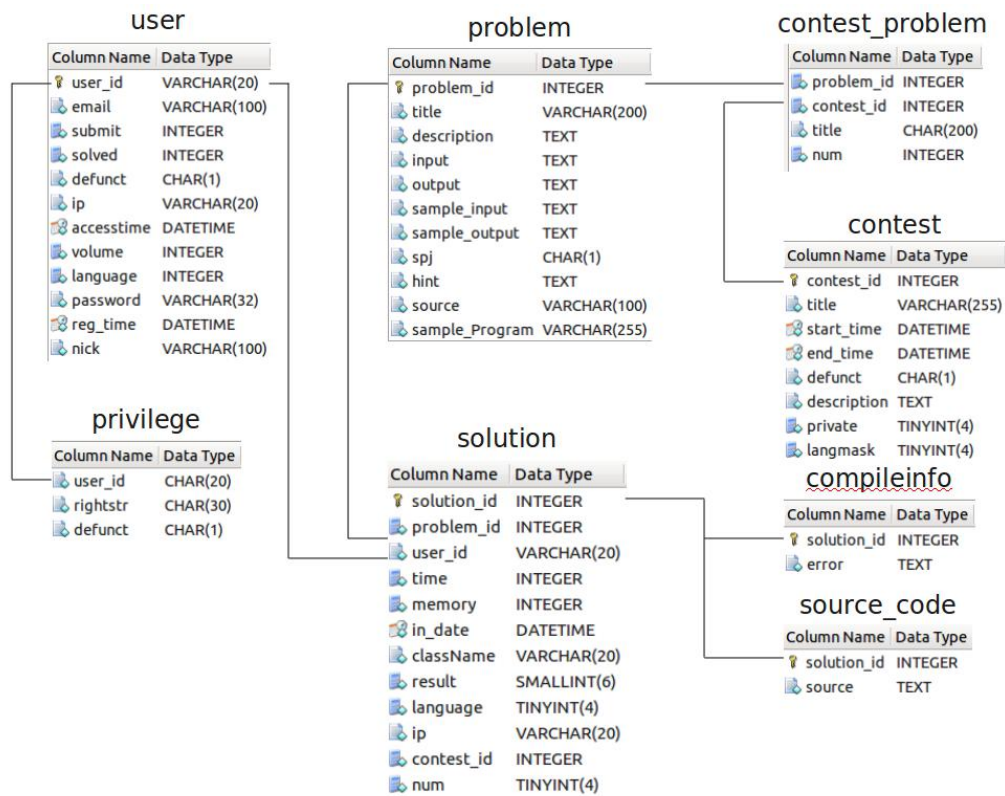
user

| Column Name | Data Type |
|---|---|
| user_id | VARCHAR(20) |
| email | VARCHAR(100) |
| submit | INTEGER |
| solved | INTEGER |
| defunct | CHAR(1) |
| ip | VARCHAR(20) |
| accesstime | DATETIME |
| volume | INTEGER |
| language | INTEGER |
| password | VARCHAR(32) |
| reg_time | DATETIME |
| nick | VARCHAR(100) |

problem

| Column Name | Data Type |
|---|---|
| problem_id | INTEGER |
| title | VARCHAR(200) |
| description | TEXT |
| input | TEXT |
| output | TEXT |
| sample_input | TEXT |
| sample_output | TEXT |
| spj | CHAR(1) |
| hint | TEXT |
| source | VARCHAR(100) |
| sample_Program | VARCHAR(255) |

contest_problem

| Column Name | Data Type |
|---|---|
| problem_id | INTEGER |
| contest_id | INTEGER |
| title | CHAR(200) |
| num | INTEGER |

contest

| Column Name | Data Type |
|---|---|
| contest_id | INTEGER |
| title | VARCHAR(255) |
| start_time | DATETIME |
| end_time | DATETIME |
| defunct | CHAR(1) |
| description | TEXT |
| private | TINYINT(4) |
| langmask | TINYINT(4) |

privilege

| Column Name | Data Type |
|---|---|
| user_id | CHAR(20) |
| rightstr | CHAR(30) |
| defunct | CHAR(1) |

solution

| Column Name | Data Type |
|---|---|
| solution_id | INTEGER |
| problem_id | INTEGER |
| user_id | VARCHAR(20) |
| time | INTEGER |
| memory | INTEGER |
| in_date | DATETIME |
| className | VARCHAR(20) |
| result | SMALLINT(6) |
| language | TINYINT(4) |
| ip | VARCHAR(20) |
| contest_id | INTEGER |
| num | TINYINT(4) |

compileinfo

| Column Name | Data Type |
|---|---|
| solution_id | INTEGER |
| error | TEXT |

source_code

| Column Name | Data Type |
|---|---|
| solution_id | INTEGER |
| source | TEXT |